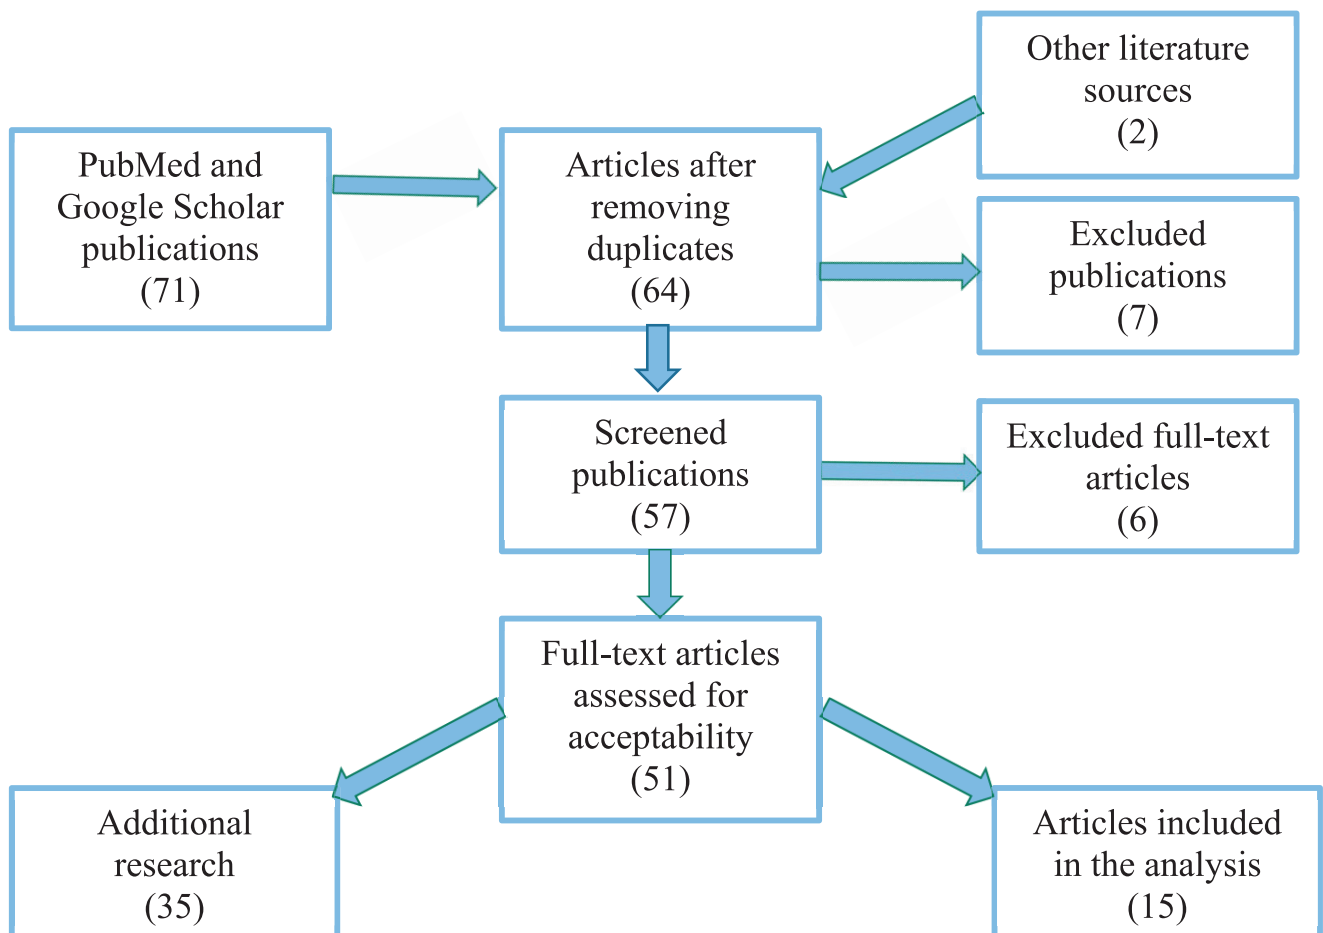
PubMed and Google Scholar publications (71)

Articles after removing duplicates (64)

Other literature sources (2)

Excluded publications (7)

Screened publications (57)

Excluded full-text articles (6)

Full-text articles assessed for acceptability (51)

Additional research (35)

Articles included in the analysis (15)